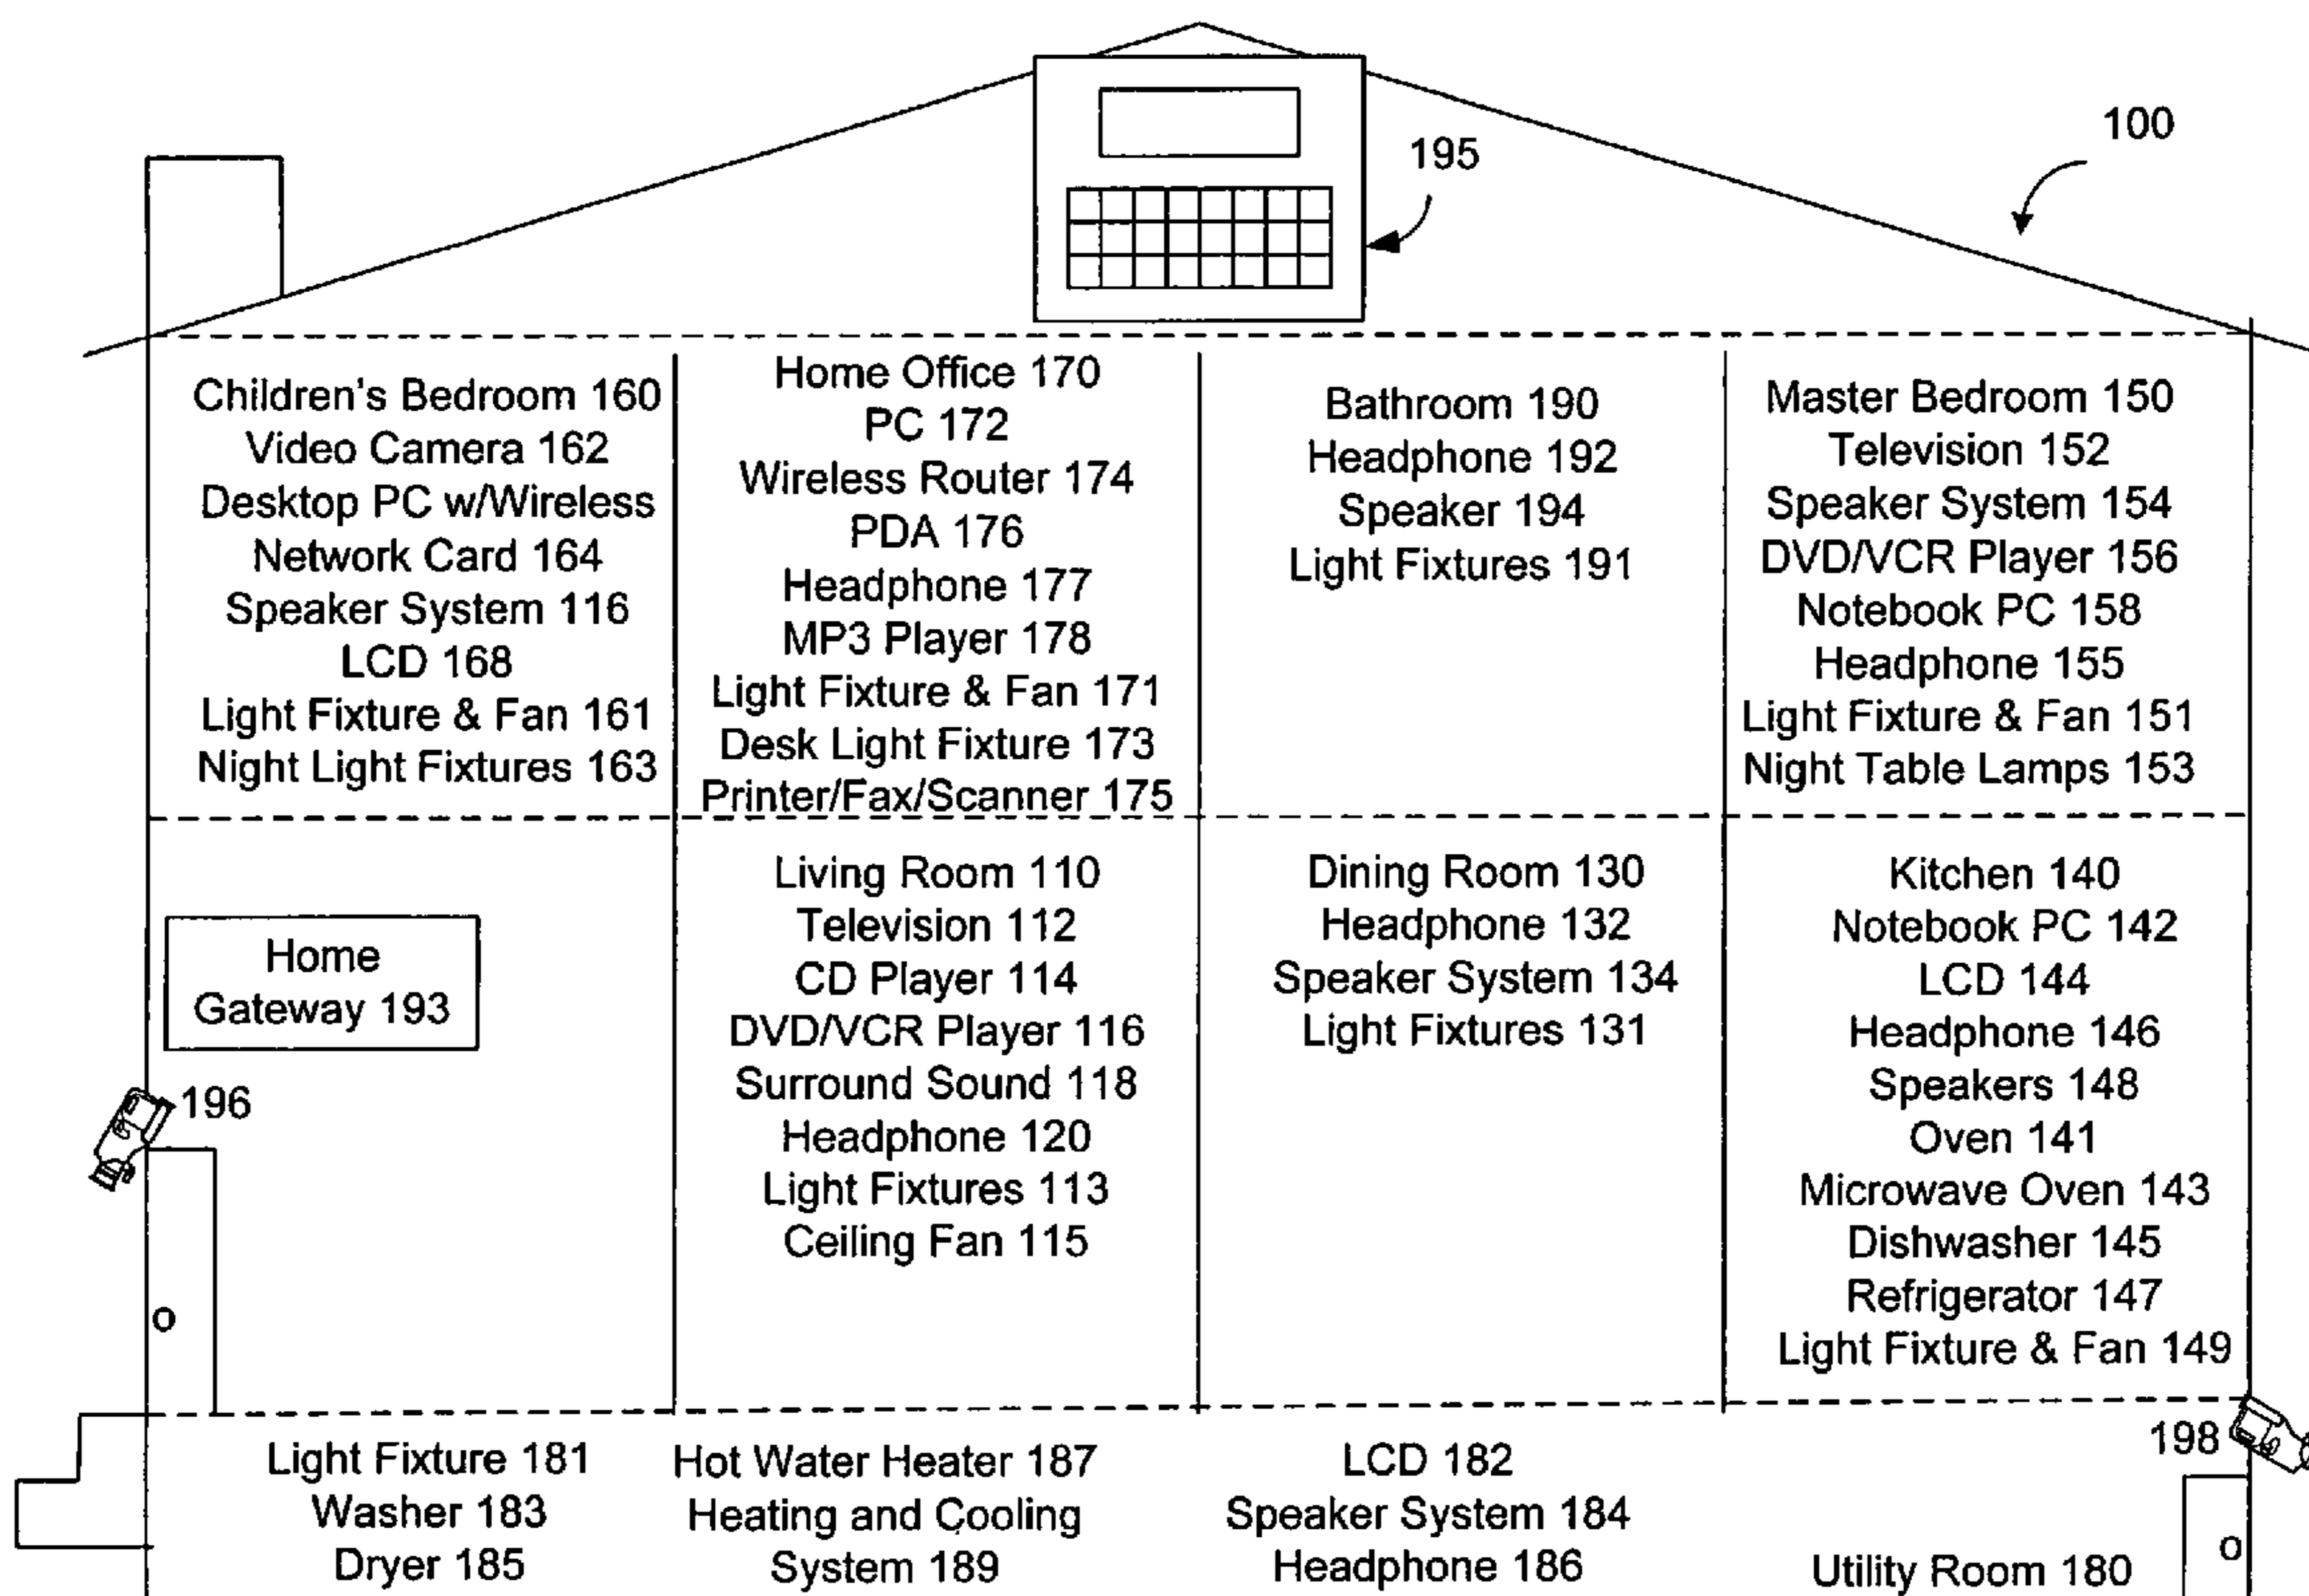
195

100

Children's Bedroom 160
Video Camera 162
Desktop PC w/Wireless
Network Card 164
Speaker System 116
LCD 168
Light Fixture & Fan 161
Night Light Fixtures 163

Home Office 170
PC 172
Wireless Router 174
PDA 176
Headphone 177
MP3 Player 178
Light Fixture & Fan 171
Desk Light Fixture 173
Printer/Fax/Scanner 175

Bathroom 190
Headphone 192
Speaker 194
Light Fixtures 191

Master Bedroom 150
Television 152
Speaker System 154
DVD/VCR Player 156
Notebook PC 158
Headphone 155
Light Fixture & Fan 151
Night Table Lamps 153

Home
Gateway 193

196

Living Room 110
Television 112
CD Player 114
DVD/VCR Player 116
Surround Sound 118
Headphone 120
Light Fixtures 113
Ceiling Fan 115

Dining Room 130
Headphone 132
Speaker System 134
Light Fixtures 131

Kitchen 140
Notebook PC 142
LCD 144
Headphone 146
Speakers 148
Oven 141
Microwave Oven 143
Dishwasher 145
Refrigerator 147
Light Fixture & Fan 149

198

Light Fixture 181
Washer 183
Dryer 185

Hot Water Heater 187
Heating and Cooling
System 189

LCD 182
Speaker System 184
Headphone 186

Utility Room 180